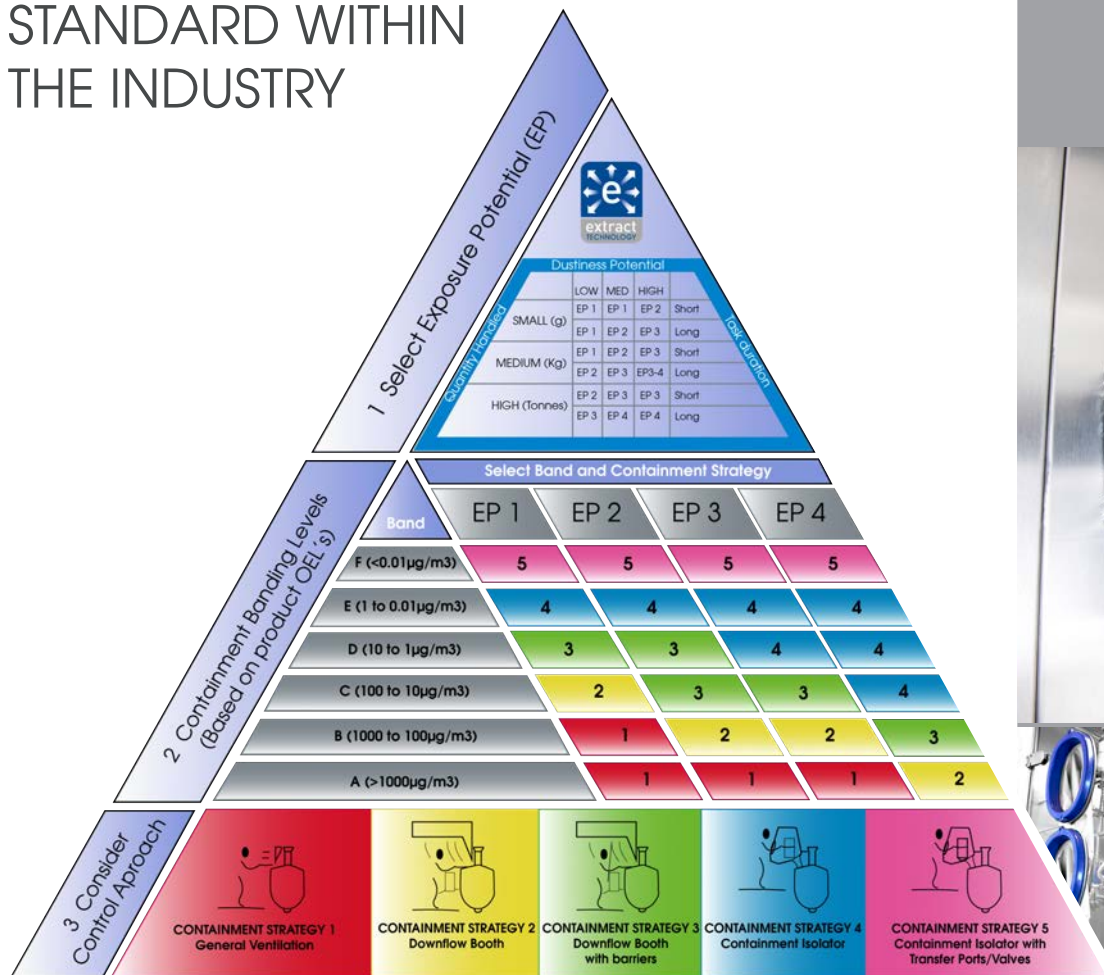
STANDARD WITHIN THE INDUSTRY

1 Select Exposure Potential (EP)

extract TECHNOLOGY

Dustiness Potential

Quantity Handled

Task duration

| | LOW | MED | HIGH | |
|---|---|---|---|---|
| SMALL (g) | EP 1 | EP 1 | EP 2 | Short |
| | EP 1 | EP 2 | EP 3 | Long |
| MEDIUM (Kg) | EP 1 | EP 2 | EP 3 | Short |
| | EP 2 | EP 3 | EP3-4 | Long |
| HIGH (Tonnes) | EP 2 | EP 3 | EP 3 | Short |
| | EP 3 | EP 4 | EP 4 | Long |

Select Band and Containment Strategy

2 Containment Banding Levels (Based on product OEL's)

| Band | EP 1 | EP 2 | EP 3 | EP 4 |
|---|---|---|---|---|
| F (<0.01µg/m3) | 5 | 5 | 5 | 5 |
| E (1 to 0.01µg/m3) | 4 | 4 | 4 | 4 |
| D (10 to 1µg/m3) | 3 | 3 | 4 | 4 |
| C (100 to 10µg/m3) | 2 | 3 | 3 | 4 |
| B (1000 to 100µg/m3) | 1 | 2 | 2 | 3 |
| A (>1000µg/m3) | 1 | 1 | 1 | 2 |

3 Consider Control Aproach

CONTAINMENT STRATEGY 1 General Ventilation

CONTAINMENT STRATEGY 2 Downflow Booth

CONTAINMENT STRATEGY 3 Downflow Booth with barriers

CONTAINMENT STRATEGY 4 Containment Isolator

CONTAINMENT STRATEGY 5 Containment Isolator with Transfer Ports/Valves